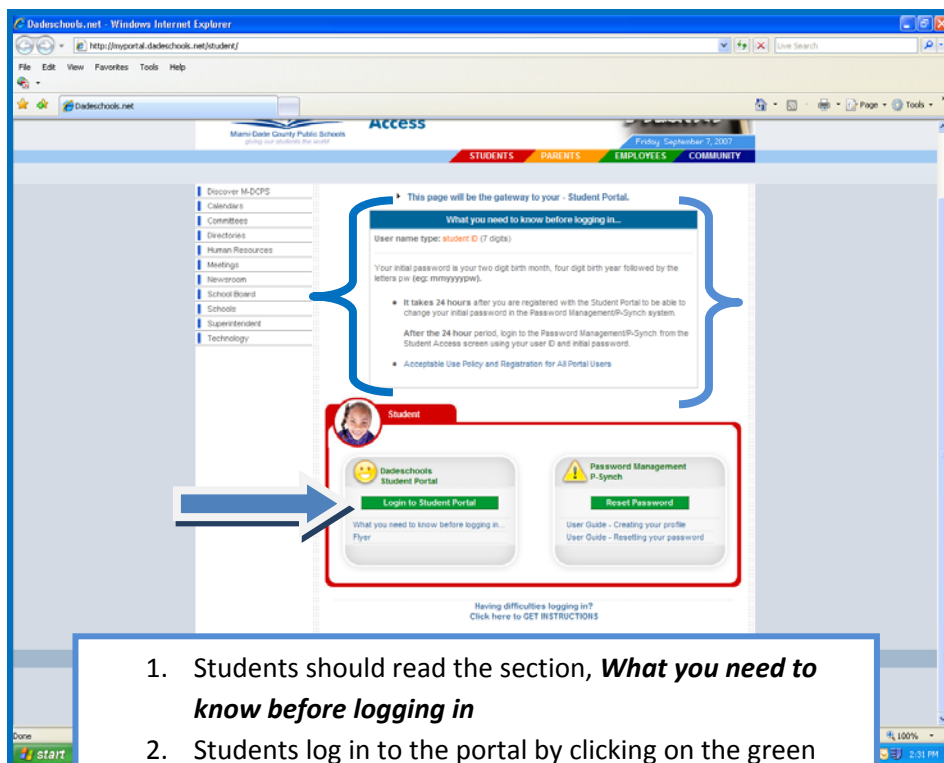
Dadeschools.net - Windows Internet Explorer

http://myportal.dadeschools.net/student/

Live Search

File Edit View Favorites Tools Help

Dadeschools.net

Page Tools

Miami-Dade County Public Schools
giving our students the world

Access

Friday, September 7, 2007

STUDENTS PARENTS EMPLOYEES COMMUNITY

Discover M-DCPS
Calendars
Committees
Directories
Human Resources
Meetings
Newsroom
School Board
Schools
Superintendent
Technology

This page will be the gateway to your - Student Portal.

What you need to know before logging in...

User name type: student ID (7 digits)

Your initial password is your two digit birth month, four digit birth year followed by the letters pw (eg: mmyyyypw).

It takes 24 hours after you are registered with the Student Portal to be able to change your initial password in the Password Management/P-Synch system.

After the 24 hour period, login to the Password Management/P-Synch from the Student Access screen using your user ID and initial password.

Acceptable Use Policy and Registration for All Portal Users

Student

Dadeschools Student Portal

Login to Student Portal

What you need to know before logging in...

Flyer

Password Management P-Synch

Reset Password

User Guide - Creating your profile

User Guide - Resetting your password

Having difficulties logging in?
Click here to GET INSTRUCTIONS

Done

start

100%

2:31 PM

1. Students should read the section, ***What you need to know before logging in***

2. Students log in to the portal by clicking on the green